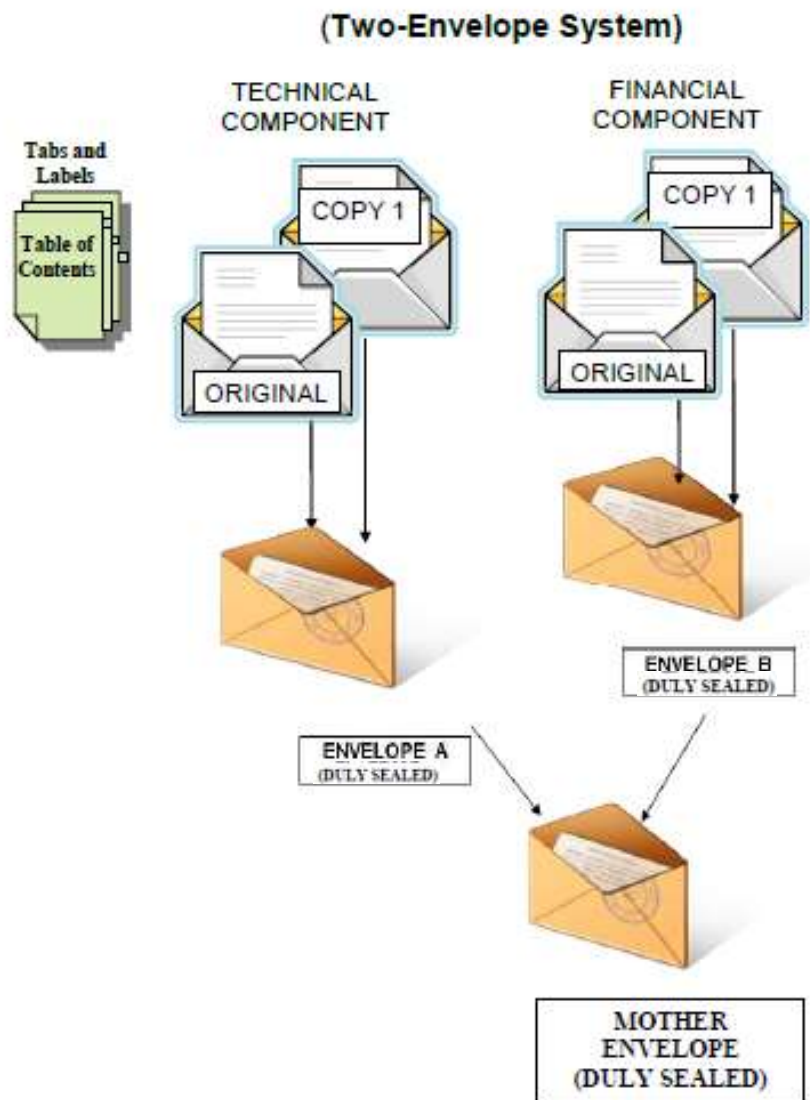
(Two-Envelope System)

TECHNICAL COMPONENT

FINANCIAL COMPONENT

Tabs and Labels

Table of Contents

COPY 1

ORIGINAL

COPY 1

ORIGINAL

ENVELOPE B
(DULY SEALED)

ENVELOPE A
(DULY SEALED)

MOTHER ENVELOPE (DULY SEALED)